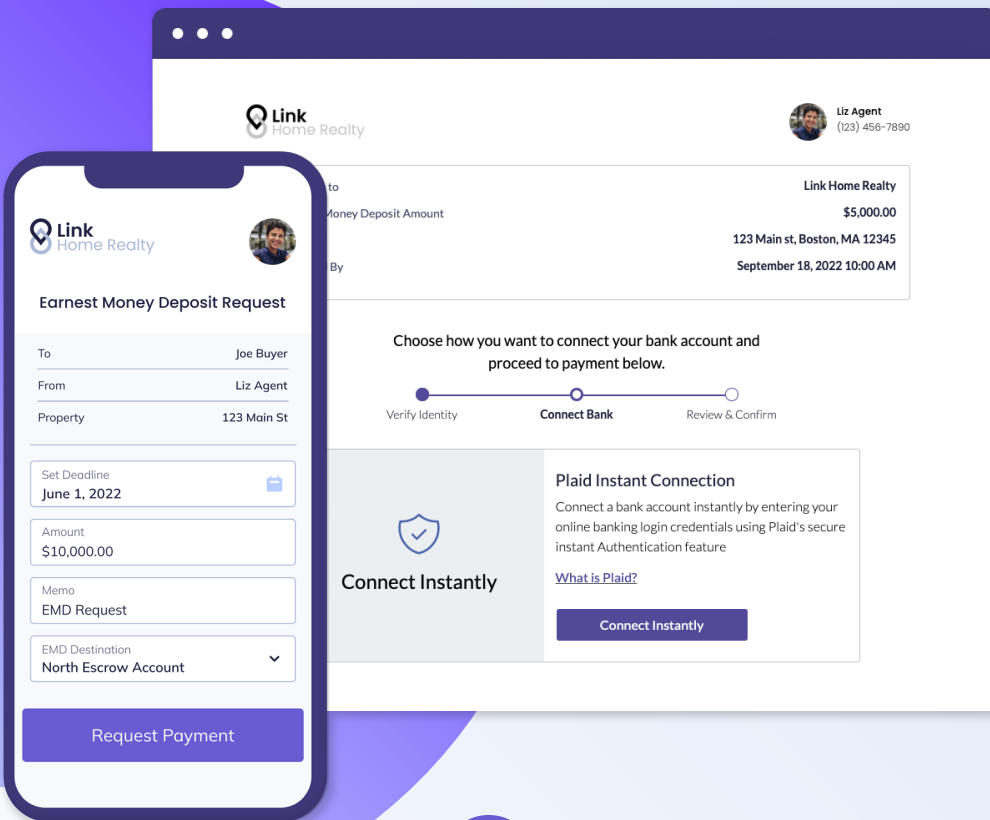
Link
Home Realty

Liz Agent
(123) 456-7890

| to | Link Home Realty |
|---|---|
| Money Deposit Amount | $5,000.00 |
| | 123 Main st, Boston, MA 12345 |
| By | September 18, 2022 10:00 AM |

Choose how you want to connect your bank account and proceed to payment below.

Verify Identity
Connect Bank
Review & Confirm

Connect Instantly

Plaid Instant Connection

Connect a bank account instantly by entering your online banking login credentials using Plaid's secure instant Authentication feature

What is Plaid?

Connect Instantly

Link
Home Realty

Earnest Money Deposit Request

| To | Joe Buyer |
|---|---|
| From | Liz Agent |
| Property | 123 Main St |

Set Deadline
June 1, 2022

Amount
$10,000.00

Memo
EMD Request

EMD Destination
North Escrow Account

Request Payment